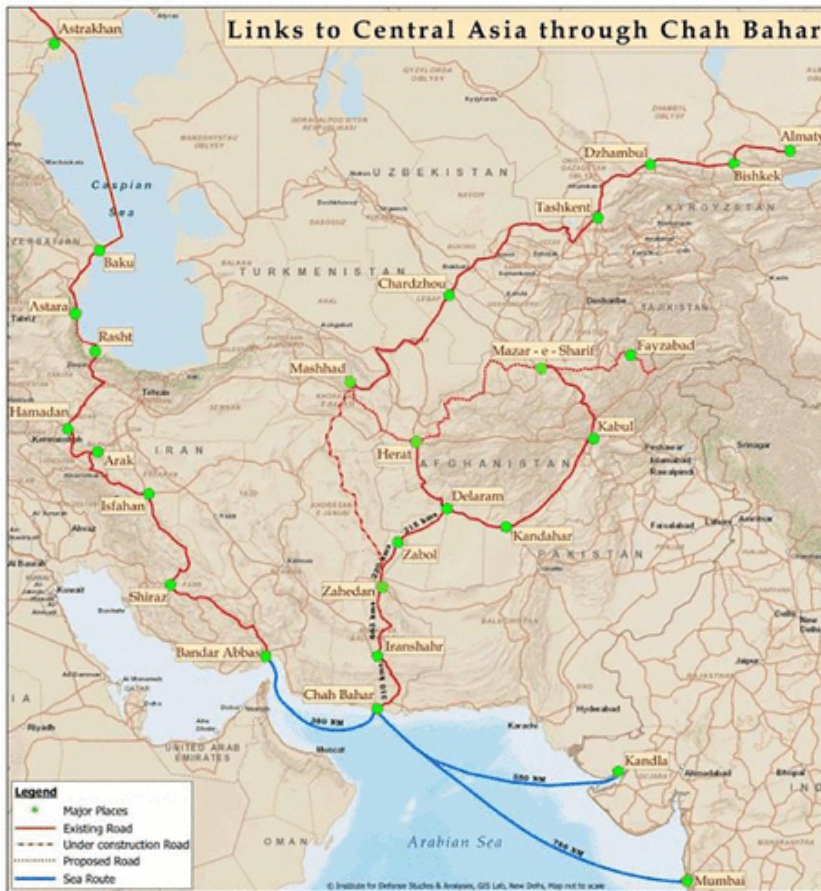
Links to Central Asia through Chah Bahar

Astrakhan
Caspian Sea
Baku
Astara
Rasht
Hamadan
Arak
Isfahan
Shiraz
Bandar Abbas
Chah Bahar
Iranshahr
Zahedan
Zabol
Delaram
Kandahar
Herat
Mashhad
Chardzhou
Tashkent
Dzhambul
Bishkek
Almaty
Mazar - e - Sharif
Fayzabad
Kabul
Kandla
Mumbai

UZBEKISTAN
TURKMENISTAN
KYRGYZSTAN
TAJIKISTAN
IRAN
AFGHANISTAN
PAKISTAN
UNITED ARAB EMIRATES
OMAN
Arabian Sea

Tehran
Kermanshah
Karachi
Hyderabad
Ahmadabad
Peshawar
Islamabad
Rawalpindi
Faisalabad
Lahore
Amritsar
Srinagar
Dushanbe
Kuwait
Riyadh
Muscat
Doha
Dubai
Jaipur
Bhopal
Ahvaz

360 KM
215 KM
220 KM
350 KM
550 KM
760 KM

Legend
Major Places
Existing Road
Under construction Road
Proposed Road
Sea Route

© Institute for Defence Studies & Analyses, GIS Lab, New Delhi, Map not to scale